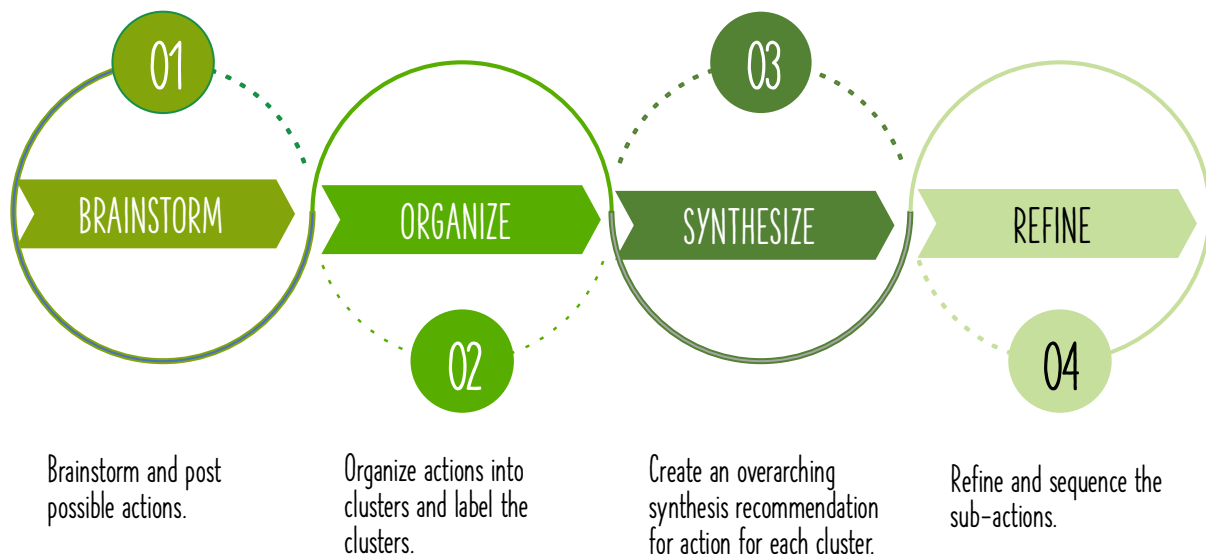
01

BRAINSTORM

ORGANIZE

02

03

SYNTHESIZE

REFINE

04

Brainstorm and post possible actions.

Organize actions into clusters and label the clusters.

Create an overarching synthesis recommendation for action for each cluster.

Refine and sequence the sub-actions.